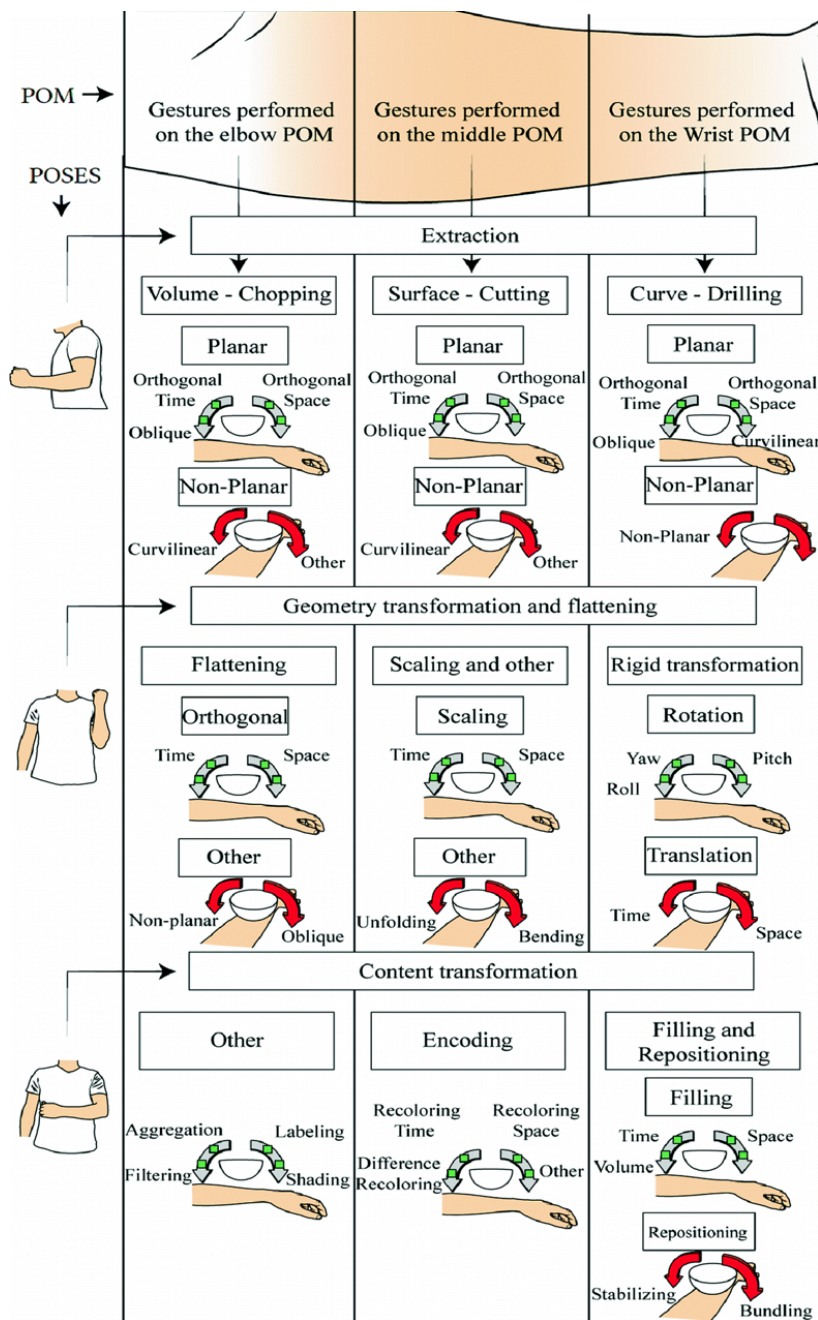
POM →

POSES ↓

Gestures performed on the elbow POM

Gestures performed on the middle POM

Gestures performed on the Wrist POM

Extraction

Volume - Chopping

Surface - Cutting

Curve - Drilling

Planar

Orthogonal Time

Orthogonal Space

Oblique

Non-Planar

Curvilinear

Other

Planar

Orthogonal Time

Orthogonal Space

Oblique

Non-Planar

Curvilinear

Other

Planar

Orthogonal Time

Orthogonal Space

Oblique

Curvilinear

Non-Planar

Non-Planar

Geometry transformation and flattening

Flattening

Orthogonal

Time

Space

Other

Non-planar

Oblique

Scaling and other

Scaling

Time

Space

Other

Unfolding

Bending

Rigid transformation

Rotation

Yaw

Pitch

Roll

Translation

Time

Space

Content transformation

Other

Aggregation

Labeling

Filtering

Shading

Encoding

Recoloring Time

Recoloring Space

Difference Recoloring

Other

Filling and Repositioning

Filling

Time

Space

Volume

Repositioning

Stabilizing

Bundling